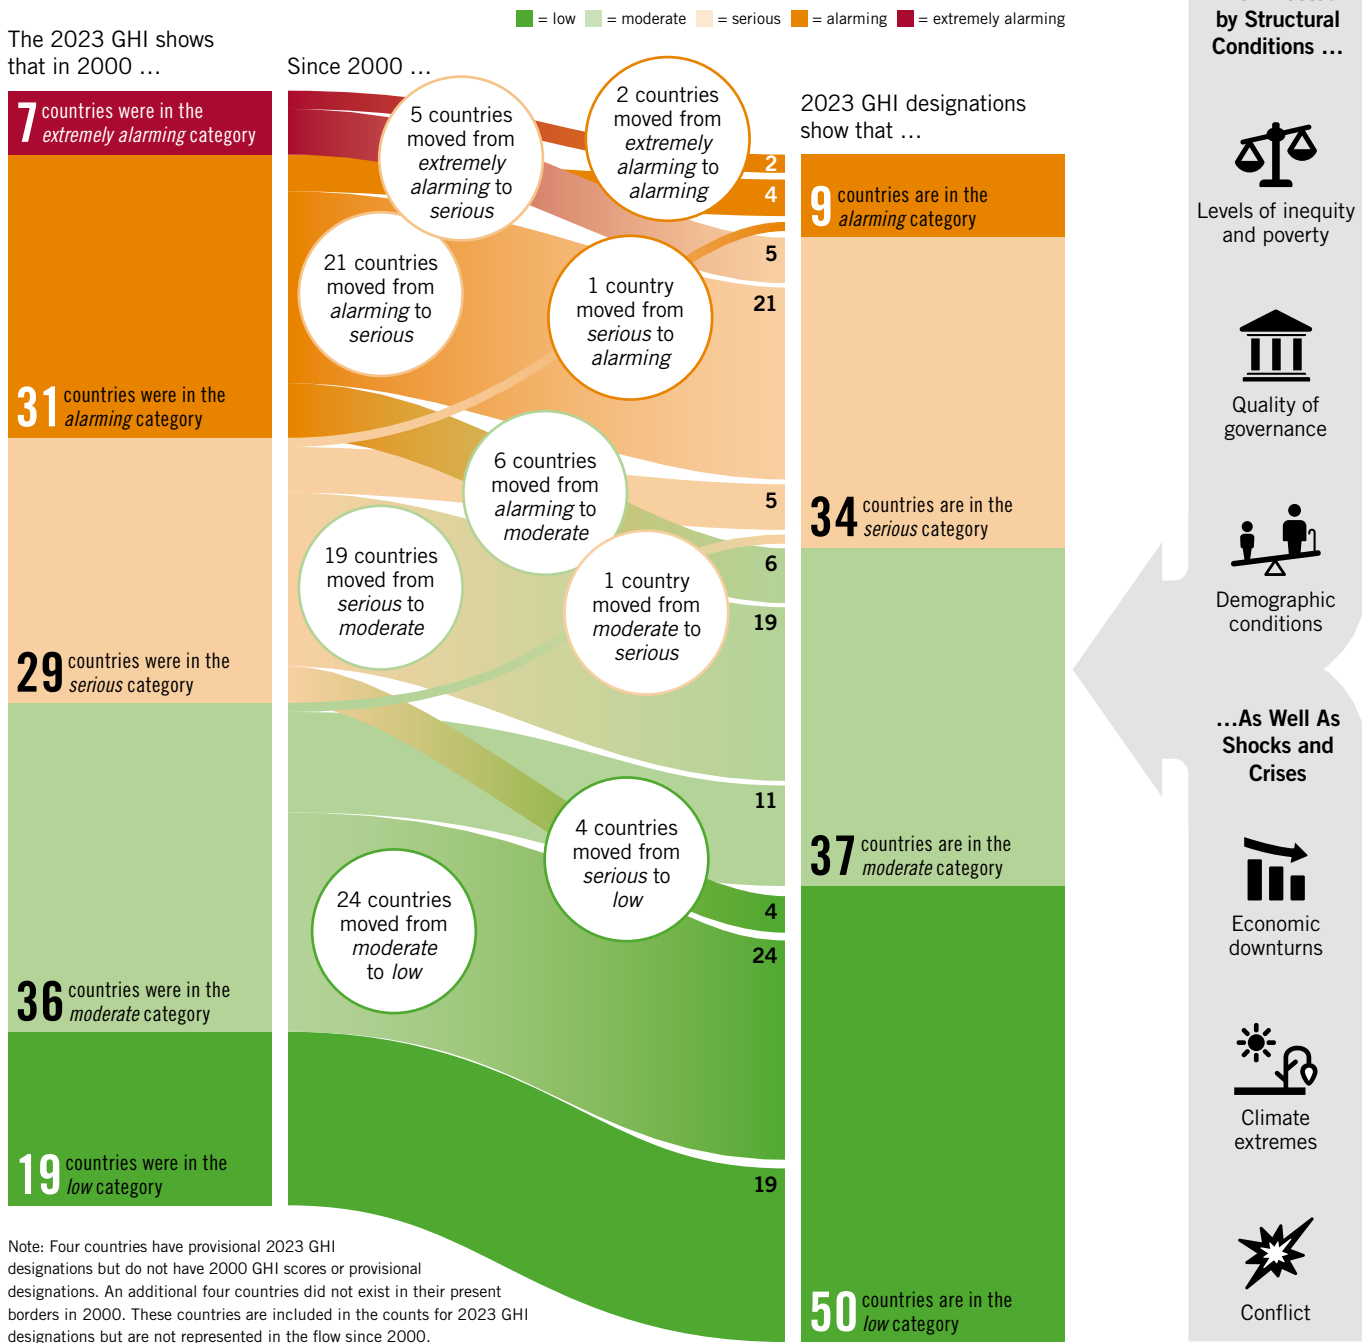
= low = moderate = serious = alarming = extremely alarming

The 2023 GHI shows that in 2000 …

7 countries were in the *extremely alarming* category

31 countries were in the *alarming* category

29 countries were in the *serious* category

36 countries were in the *moderate* category

19 countries were in the *low* category

Since 2000 …

5 countries moved from *extremely alarming* to *serious*

2 countries moved from *extremely alarming* to *alarming*

21 countries moved from *alarming* to *serious*

1 country moved from *serious* to *alarming*

6 countries moved from *alarming* to *moderate*

19 countries moved from *serious* to *moderate*

1 country moved from *moderate* to *serious*

4 countries moved from *serious* to *low*

24 countries moved from *moderate* to *low*

2
4
5
21
5
6
19
11
4
24
19

2023 GHI designations show that …

9 countries are in the *alarming* category

34 countries are in the *serious* category

37 countries are in the *moderate* category

50 countries are in the *low* category

by Structural Conditions …

Levels of inequity and poverty

Quality of governance

Demographic conditions

…As Well As Shocks and Crises

Economic downturns

Climate extremes

Conflict

Note: Four countries have provisional 2023 GHI designations but do not have 2000 GHI scores or provisional designations. An additional four countries did not exist in their present borders in 2000. These countries are included in the counts for 2023 GHI designations but are not represented in the flow since 2000.